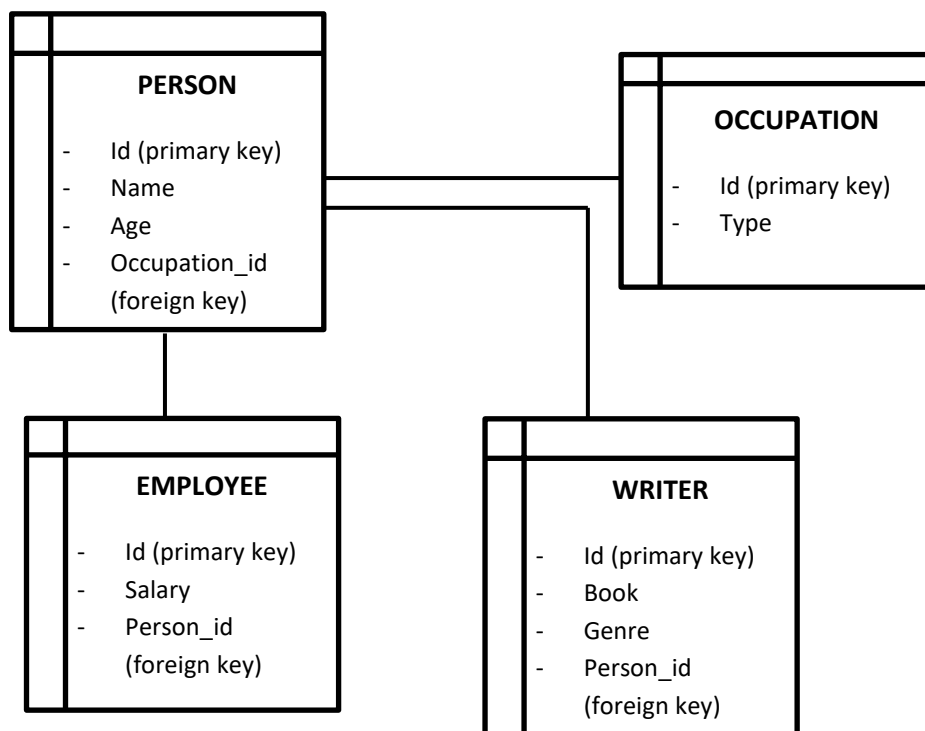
PERSON

- Id (primary key)
- Name
- Age
- Occupation_id (foreign key)

OCCUPATION

- Id (primary key)
- Type

EMPLOYEE

- Id (primary key)
- Salary
- Person_id (foreign key)

WRITER

- Id (primary key)
- Book
- Genre
- Person_id (foreign key)